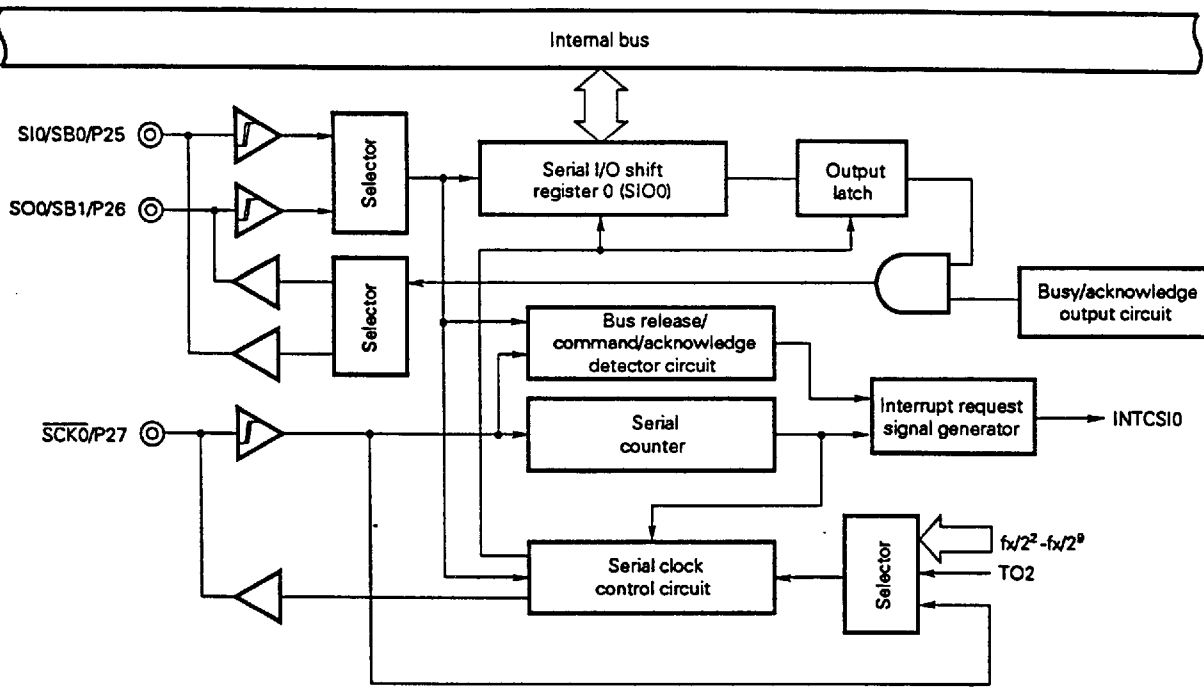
Internal bus

SI0/SB0/P25

SO0/SB1/P26

Selector

Serial I/O shift register 0 (SIO0)

Output latch

Selector

Busy/acknowledge output circuit

Bus release/ command/acknowledge detector circuit

Interrupt request signal generator

INTCSI0

$\overline{SCK0}$/P27

Serial counter

Serial clock control circuit

Selector

$fx/2^2$-$fx/2^9$

TO2